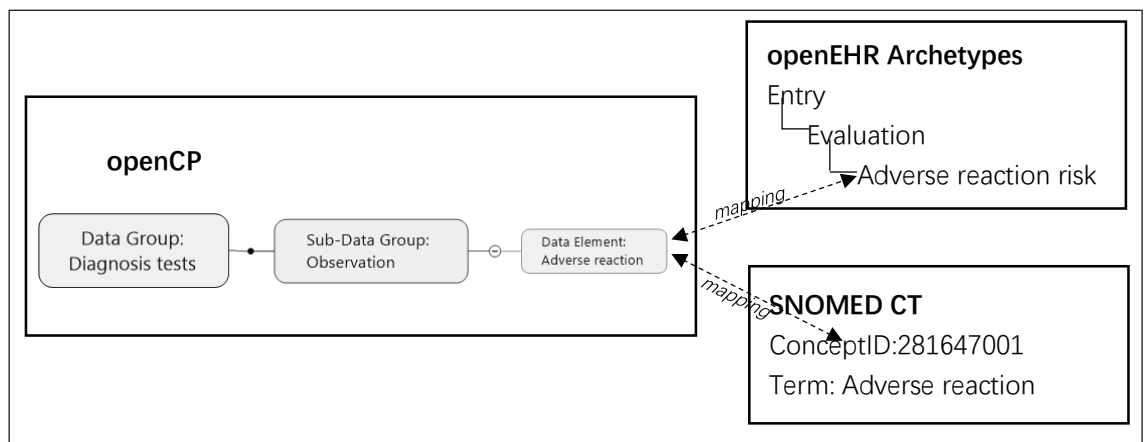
openEHR Archetypes

Entry

Evaluation

Adverse reaction risk

openCP

Data Group: Diagnosis tests

Sub-Data Group: Observation

Data Element: Adverse reaction

mapping

mapping

SNOMED CT

ConceptID:281647001

Term: Adverse reaction